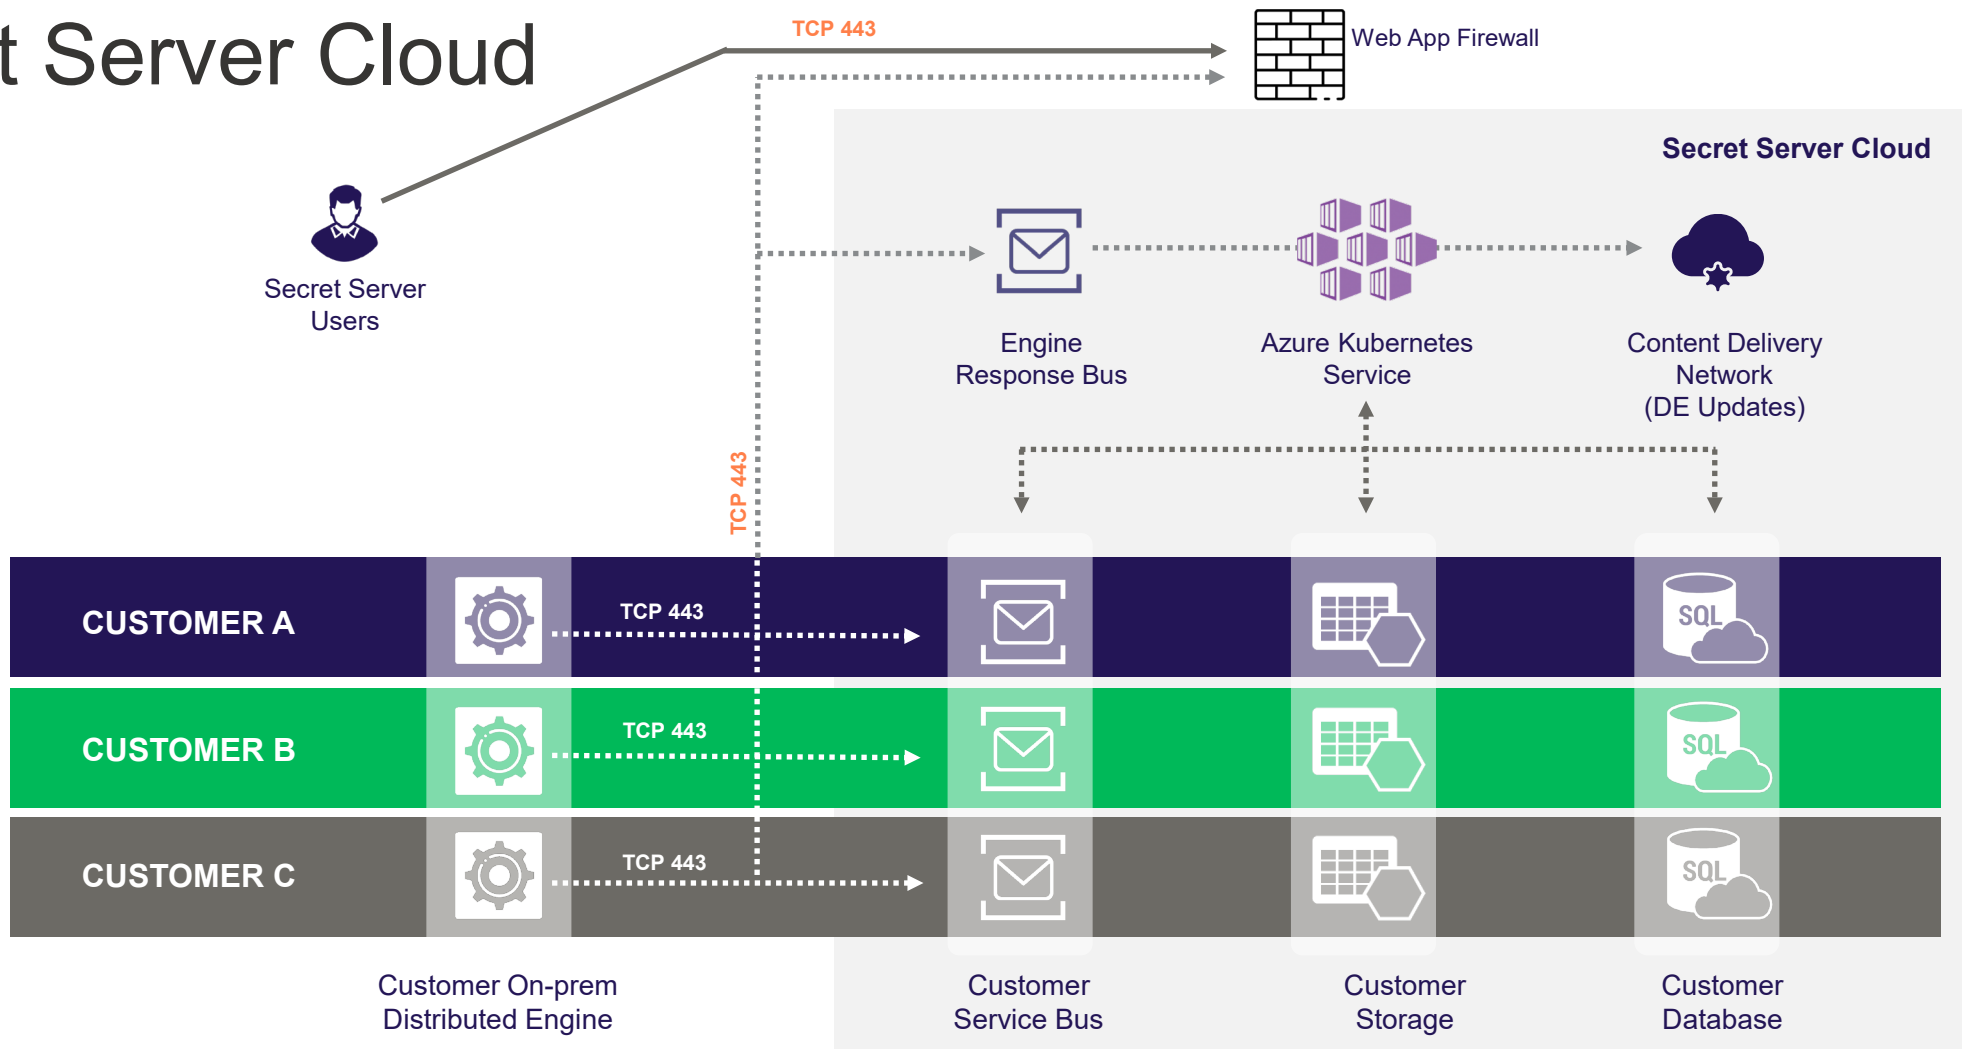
t Server Cloud

TCP 443

Web App Firewall

Secret Server Cloud

Secret Server Users

Engine Response Bus

Azure Kubernetes Service

Content Delivery Network (DE Updates)

TCP 443

CUSTOMER A

TCP 443

SQL

CUSTOMER B

TCP 443

SQL

CUSTOMER C

TCP 443

SQL

Customer On-prem Distributed Engine

Customer Service Bus

Customer Storage

Customer Database